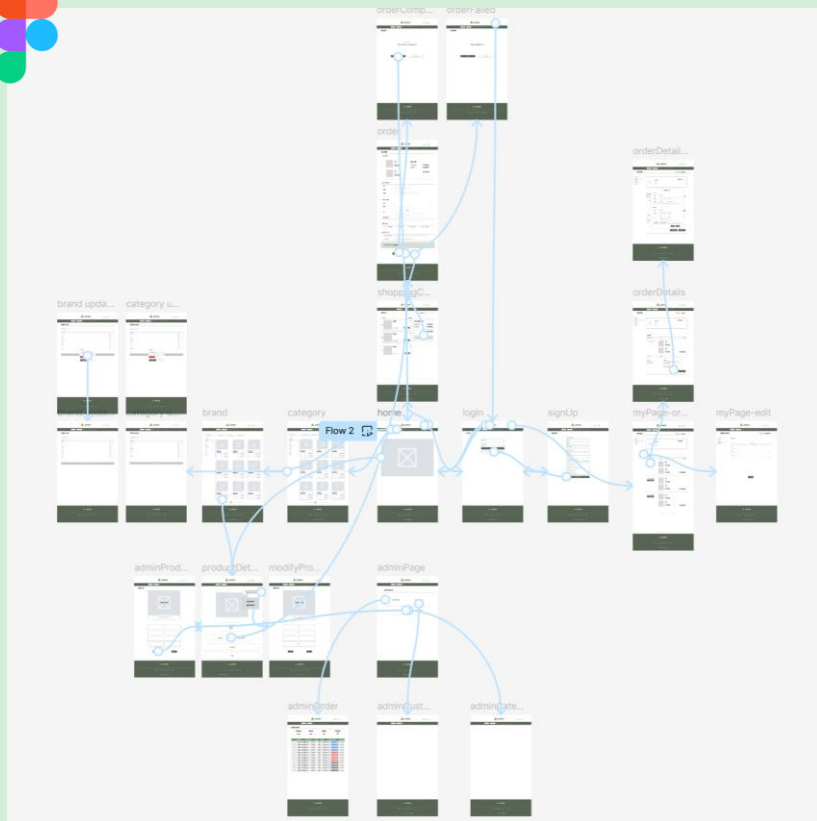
orderComp... orderFailed

order

orderDetail...

shoppingC...

brand upda... category u...

orderDetails

brand category home login signUp myPage-or... myPage-edit

Flow 2

adminProd... productDet... modifyPro... adminPage

adminOrder adminCust... adminCate...